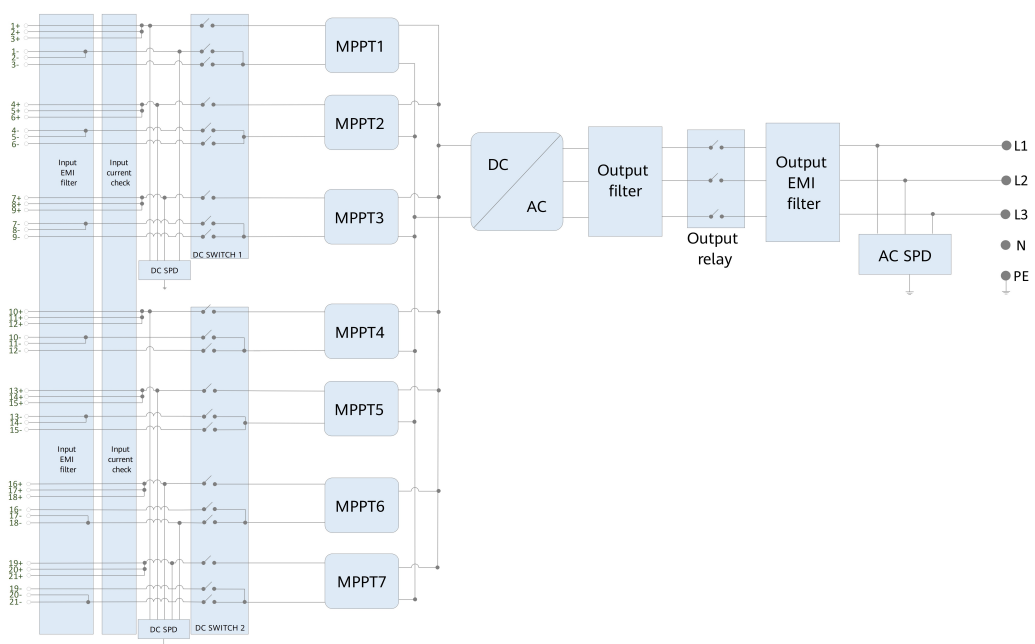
1+
2+
3+
1-
2-
3-
4+
5+
6+
4-
5-
6-
7+
8+
9+
7-
8-
9-
10+
11+
12+
10-
11-
12-
13+
14+
15+
13-
14-
15-
16+
17+
18+
16-
17-
18-
19+
20+
21+
19-
20-
21-

Input EMI filter

Input current check

DC SPD

DC SWITCH 1

Input EMI filter

Input current check

DC SPD

DC SWITCH 2

MPPT1
MPPT2
MPPT3
MPPT4
MPPT5
MPPT6
MPPT7

DC
AC

Output filter

Output relay

Output EMI filter

AC SPD

L1
L2
L3
N
PE